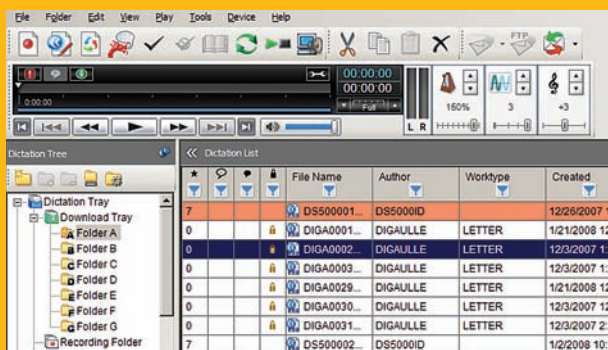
File Folder Edit View Play Tools Device Help

00:00:00
00:00:00
0:00:00
Full
150%
3
+3
L R

Dictation Tree
Dictation List

Dictation Tray
Download Tray
Folder A
Folder B
Folder C
Folder D
Folder E
Folder F
Folder G
Recording Folder

| ★ | | | | File Name | Author | Worktype | Created |
|---|---|---|---|---|---|---|---|
| 7 | | | | DS500001... | DS5000ID | | 12/26/2007 1 |
| 0 | | | | DIGA0001... | DIGAULLE | LETTER | 1/21/2008 12 |
| 0 | | | | DIGA0002... | DIGAULLE | LETTER | 12/3/2007 1: |
| 0 | | | | DIGA0003... | DIGAULLE | LETTER | 12/3/2007 1: |
| 0 | | | | DIGA0029... | DIGAULLE | LETTER | 1/21/2008 12 |
| 0 | | | | DIGA0030... | DIGAULLE | LETTER | 12/3/2007 1: |
| 0 | | | | DIGA0031... | DIGAULLE | LETTER | 12/3/2007 2: |
| 7 | | | | DS500002... | DS5000ID | | 1/2/2008 10: |